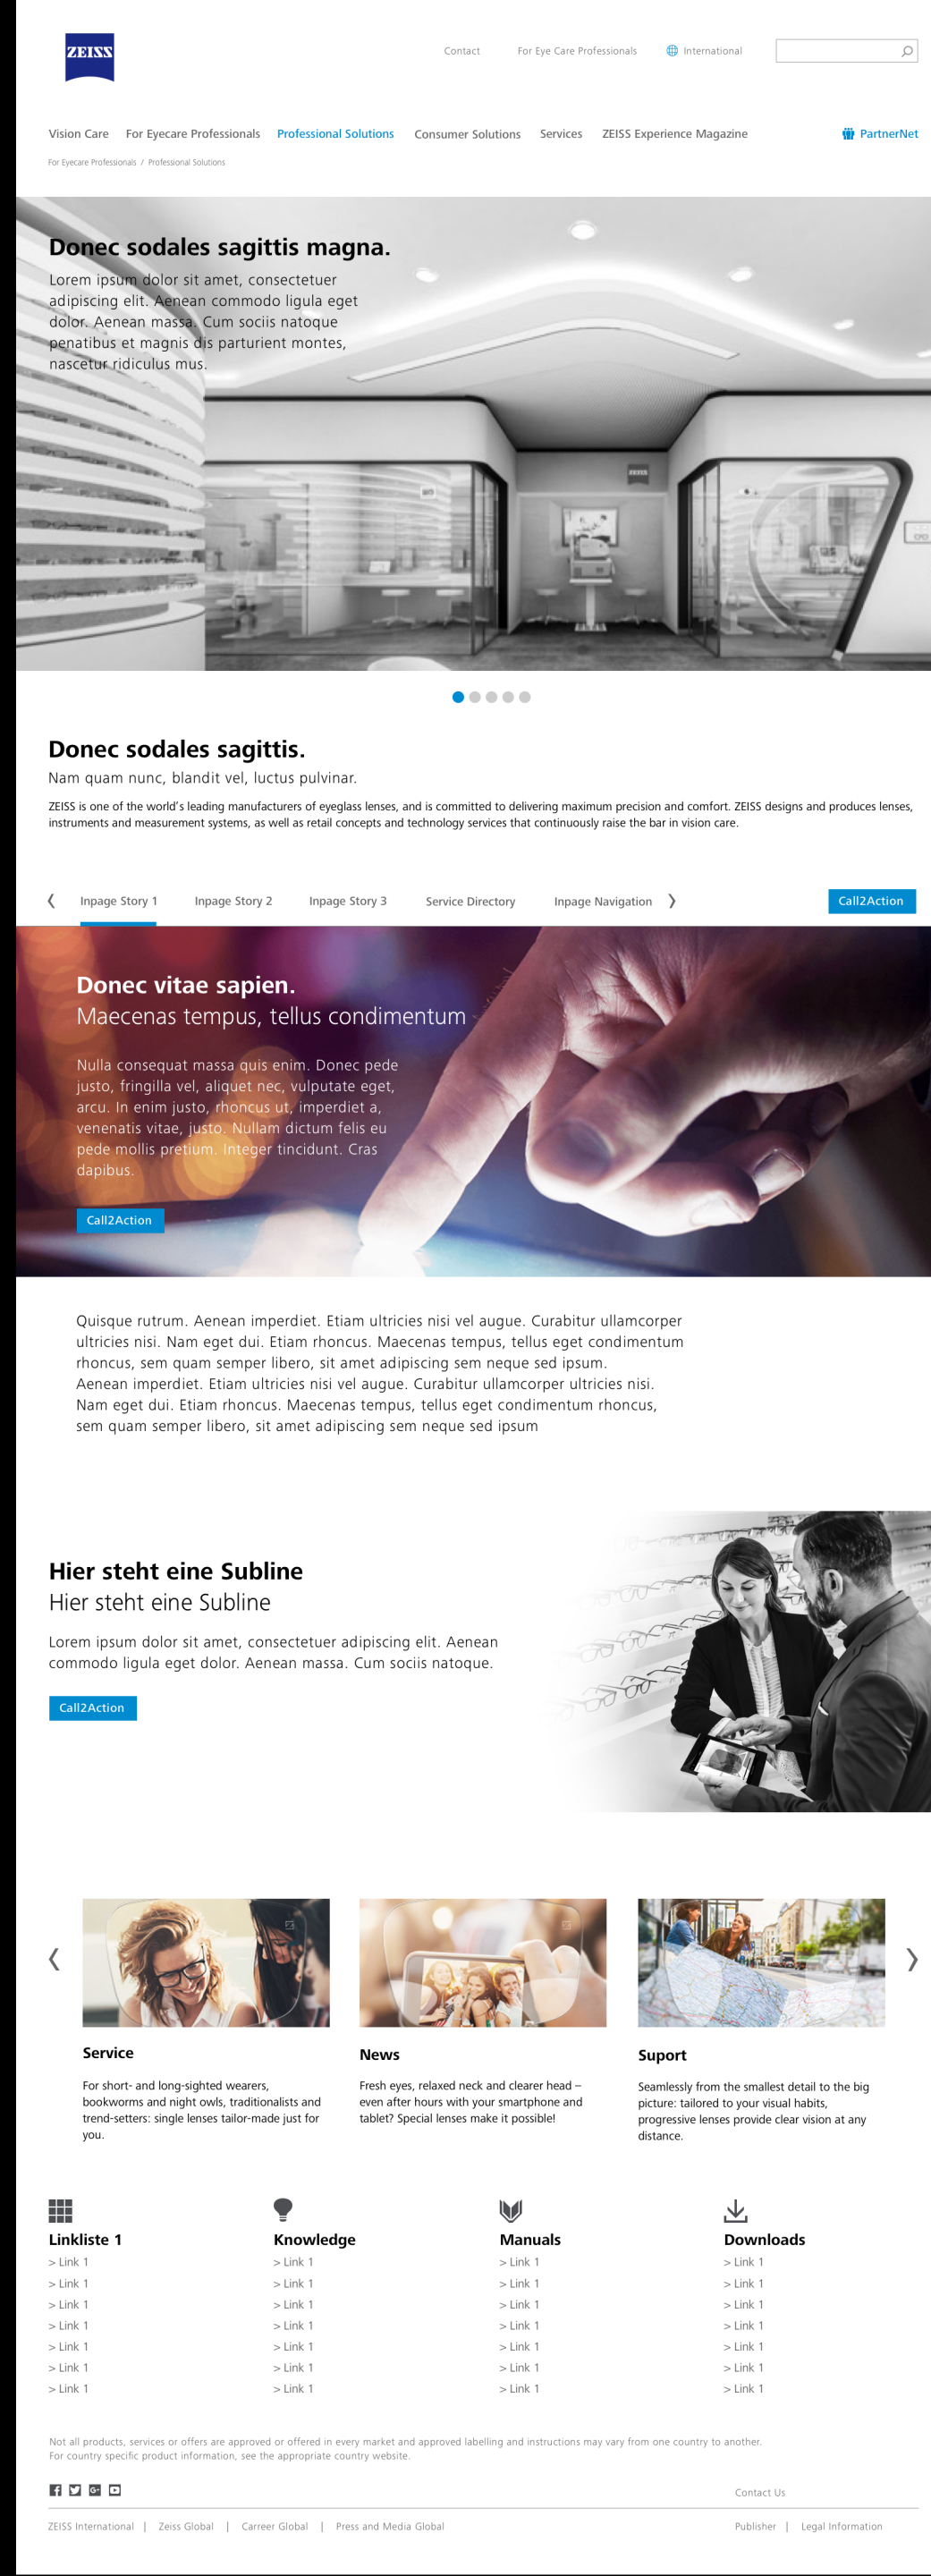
ZEISS

Contact For Eye Care Professionals International

Vision Care For Eyecare Professionals Professional Solutions Consumer Solutions Services ZEISS Experience Magazine PartnerNet

For Eyecare Professionals / Professional Solutions

Donec sodales sagittis magna.
Lorem ipsum dolor sit amet, consectetuer adipiscing elit. Aenean commodo ligula eget dolor. Aenean massa. Cum sociis natoque penatibus et magnis dis parturient montes, nascetur ridiculus mus.

Donec sodales sagittis.
Nam quam nunc, blandit vel, luctus pulvinar.

ZEISS is one of the world's leading manufacturers of eyeglass lenses, and is committed to delivering maximum precision and comfort. ZEISS designs and produces lenses, instruments and measurement systems, as well as retail concepts and technology services that continuously raise the bar in vision care.

Inpage Story 1 Inpage Story 2 Inpage Story 3 Service Directory Inpage Navigation Call2Action

Donec vitae sapien.
Maecenas tempus, tellus condimentum

Nulla consequat massa quis enim. Donec pede justo, fringilla vel, aliquet nec, vulputate eget, arcu. In enim justo, rhoncus ut, imperdiet a, venenatis vitae, justo. Nullam dictum felis eu pede mollis pretium. Integer tincidunt. Cras dapibus.

Call2Action

Quisque rutrum. Aenean imperdiet. Etiam ultricies nisi vel augue. Curabitur ullamcorper ultricies nisi. Nam eget dui. Etiam rhoncus. Maecenas tempus, tellus eget condimentum rhoncus, sem quam semper libero, sit amet adipiscing sem neque sed ipsum. Aenean imperdiet. Etiam ultricies nisi vel augue. Curabitur ullamcorper ultricies nisi. Nam eget dui. Etiam rhoncus. Maecenas tempus, tellus eget condimentum rhoncus, sem quam semper libero, sit amet adipiscing sem neque sed ipsum

Hier steht eine Subline
Hier steht eine Subline

Lorem ipsum dolor sit amet, consectetuer adipiscing elit. Aenean commodo ligula eget dolor. Aenean massa. Cum sociis natoque.

Call2Action

Service
For short- and long-sighted wearers, bookworms and night owls, traditionalists and trend-setters: single lenses tailor-made just for you.

News
Fresh eyes, relaxed neck and clearer head – even after hours with your smartphone and tablet? Special lenses make it possible!

Suport
Seamlessly from the smallest detail to the big picture: tailored to your visual habits, progressive lenses provide clear vision at any distance.

Linkliste 1
> Link 1
> Link 1
> Link 1
> Link 1
> Link 1
> Link 1
> Link 1

Knowledge
> Link 1
> Link 1
> Link 1
> Link 1
> Link 1
> Link 1
> Link 1

Manuals
> Link 1
> Link 1
> Link 1
> Link 1
> Link 1
> Link 1
> Link 1

Downloads
> Link 1
> Link 1
> Link 1
> Link 1
> Link 1
> Link 1
> Link 1

Not all products, services or offers are approved or offered in every market and approved labelling and instructions may vary from one country to another. For country specific product information, see the appropriate country website.

Contact Us

ZEISS International | Zeiss Global | Carreer Global | Press and Media Global

Publisher | Legal Information